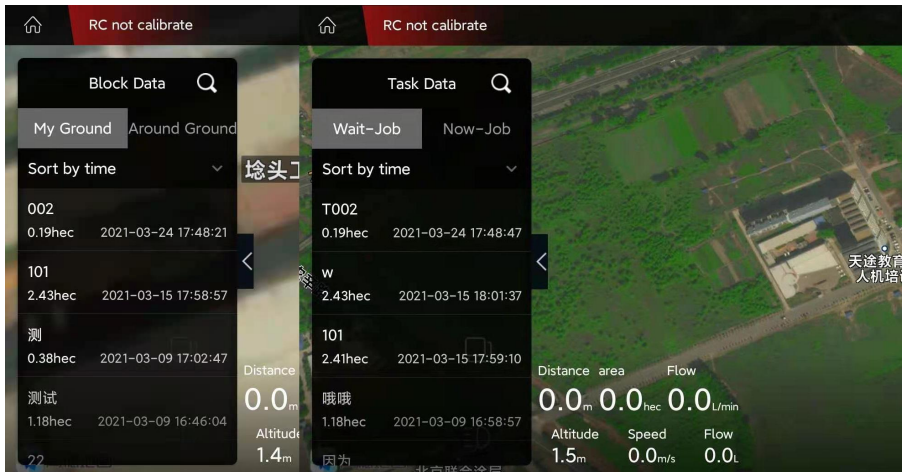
RC not calibrate

Block Data

My Ground Around Ground

Sort by time

002
0.19hec 2021-03-24 17:48:21

101
2.43hec 2021-03-15 17:58:57

测
0.38hec 2021-03-09 17:02:47

测试
1.18hec 2021-03-09 16:46:04

22

埝头

Distance
0.0m

Altitude
1.4m

RC not calibrate

Task Data

Wait-Job Now-Job

Sort by time

T002
0.19hec 2021-03-24 17:48:47

w
2.43hec 2021-03-15 18:01:37

101
2.41hec 2021-03-15 17:59:10

哦哦
1.18hec 2021-03-09 16:58:57

因为

天途教育
人机培

Distance area Flow
0.0m 0.0hec 0.0L/min

Altitude Speed Flow
1.5m 0.0m/s 0.0L